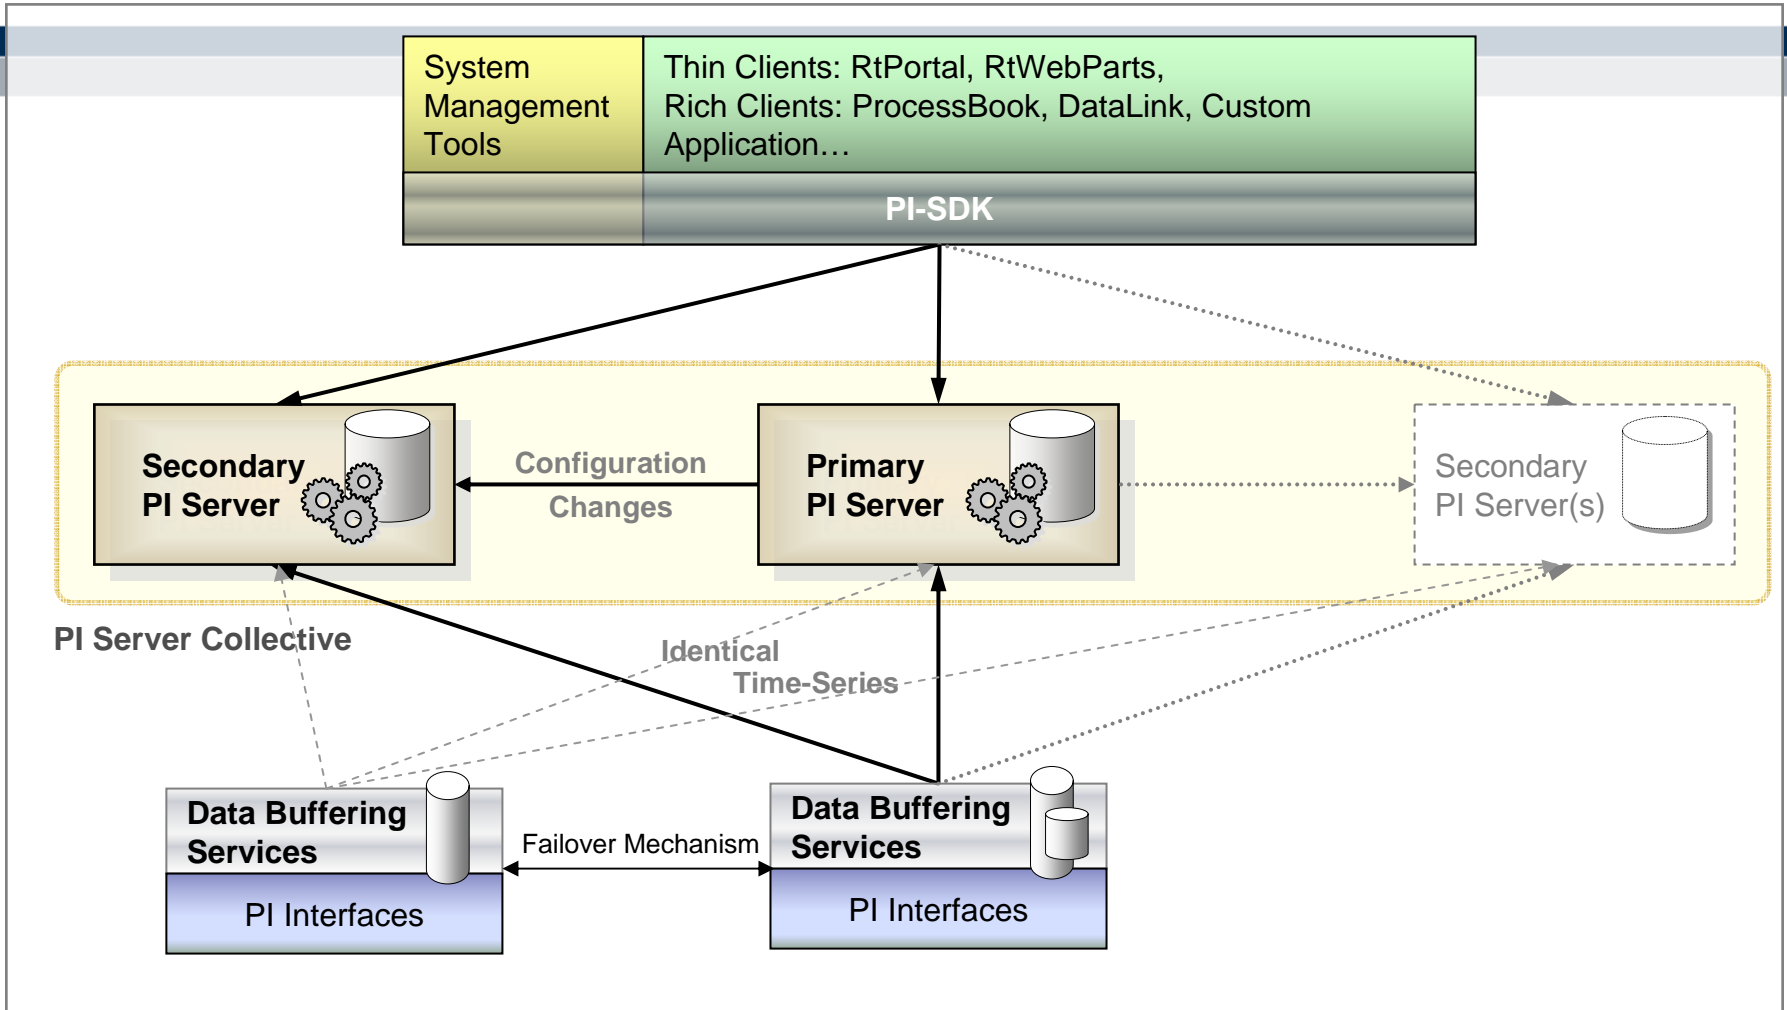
System Management Tools

Thin Clients: RtPortal, RtWebParts,
Rich Clients: ProcessBook, DataLink, Custom Application…

PI-SDK

Secondary PI Server

Configuration Changes

Primary PI Server

Secondary PI Server(s)

PI Server Collective

Identical Time-Series

Data Buffering Services

PI Interfaces

Failover Mechanism

Data Buffering Services

PI Interfaces